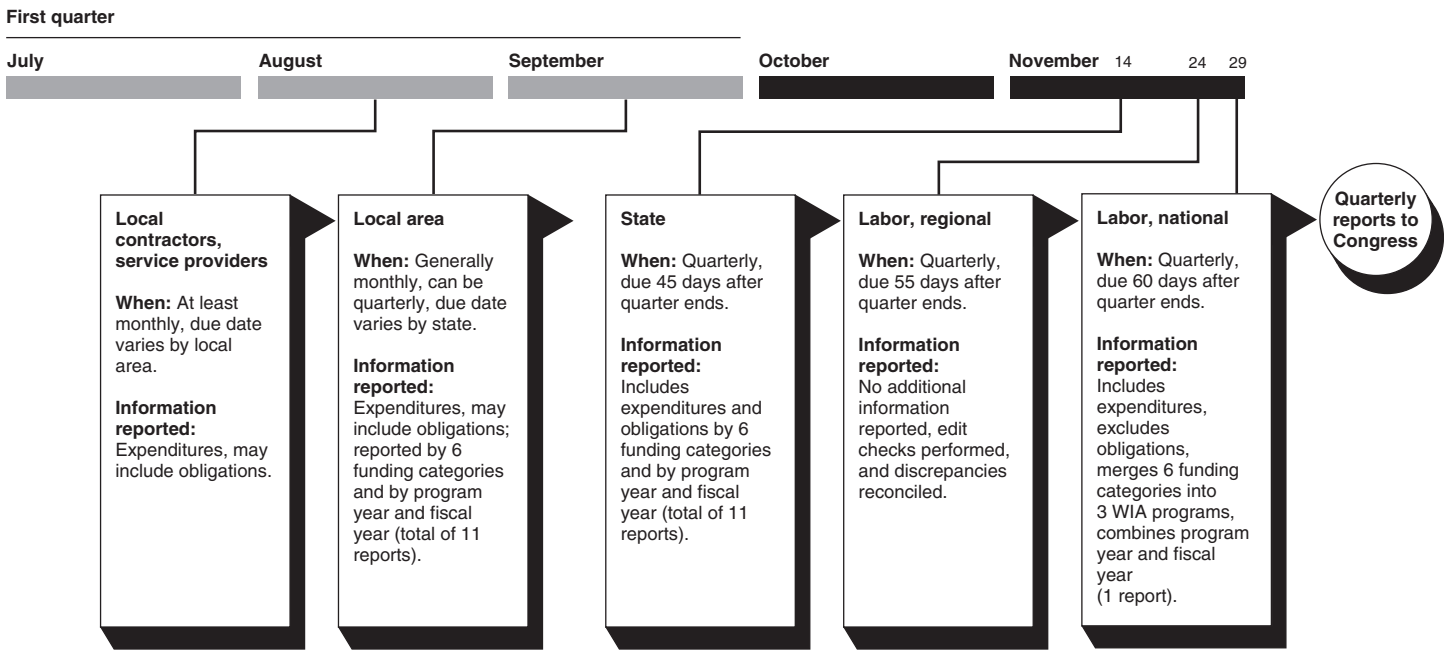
First quarter

July

August

September

October

November 14 24 29

Local contractors, service providers

When: At least monthly, due date varies by local area.

Information reported: Expenditures, may include obligations.

Local area

When: Generally monthly, can be quarterly, due date varies by state.

Information reported: Expenditures, may include obligations; reported by 6 funding categories and by program year and fiscal year (total of 11 reports).

State

When: Quarterly, due 45 days after quarter ends.

Information reported: Includes expenditures and obligations by 6 funding categories and by program year and fiscal year (total of 11 reports).

Labor, regional

When: Quarterly, due 55 days after quarter ends.

Information reported: No additional information reported, edit checks performed, and discrepancies reconciled.

Labor, national

When: Quarterly, due 60 days after quarter ends.

Information reported: Includes expenditures, excludes obligations, merges 6 funding categories into 3 WIA programs, combines program year and fiscal year (1 report).

Quarterly reports to Congress